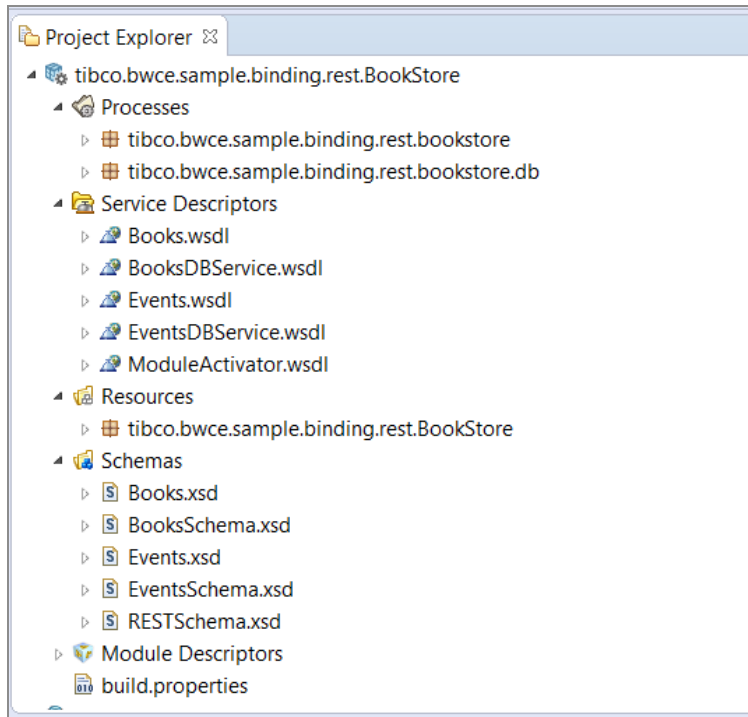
Project Explorer ☒

tibco.bwce.sample.binding.rest.BookStore
Processes
tibco.bwce.sample.binding.rest.bookstore
tibco.bwce.sample.binding.rest.bookstore.db
Service Descriptors
Books.wsdl
BooksDBService.wsdl
Events.wsdl
EventsDBService.wsdl
ModuleActivator.wsdl
Resources
tibco.bwce.sample.binding.rest.BookStore
Schemas
Books.xsd
BooksSchema.xsd
Events.xsd
EventsSchema.xsd
RESTSchema.xsd
Module Descriptors
build.properties